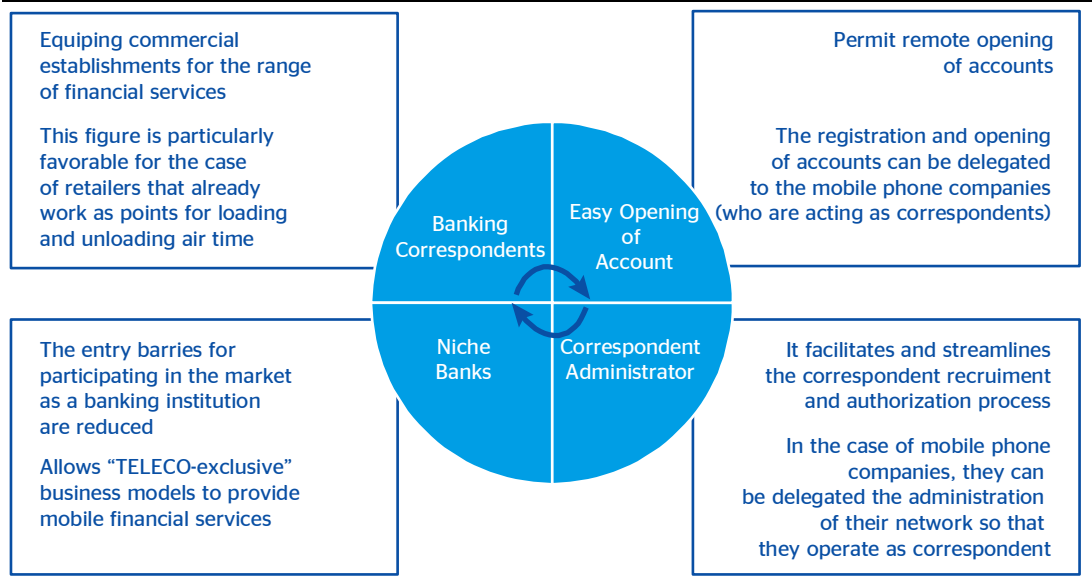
Equiping commercial establishments for the range of financial services

This figure is particularly favorable for the case of retailers that already work as points for loading and unloading air time

Permit remote opening of accounts

The registration and opening of accounts can be delegated to the mobile phone companies (who are acting as correspondents)

Banking Correspondents

Easy Opening of Account

Niche Banks

Correspondent Administrator

The entry barries for participating in the market as a banking institution are reduced

Allows “TELECO-exclusive” business models to provide mobile financial services

It facilitates and streamlines the correspondent recruiment and authorization process

In the case of mobile phone companies, they can be delegated the administration of their network so that they operate as correspondent